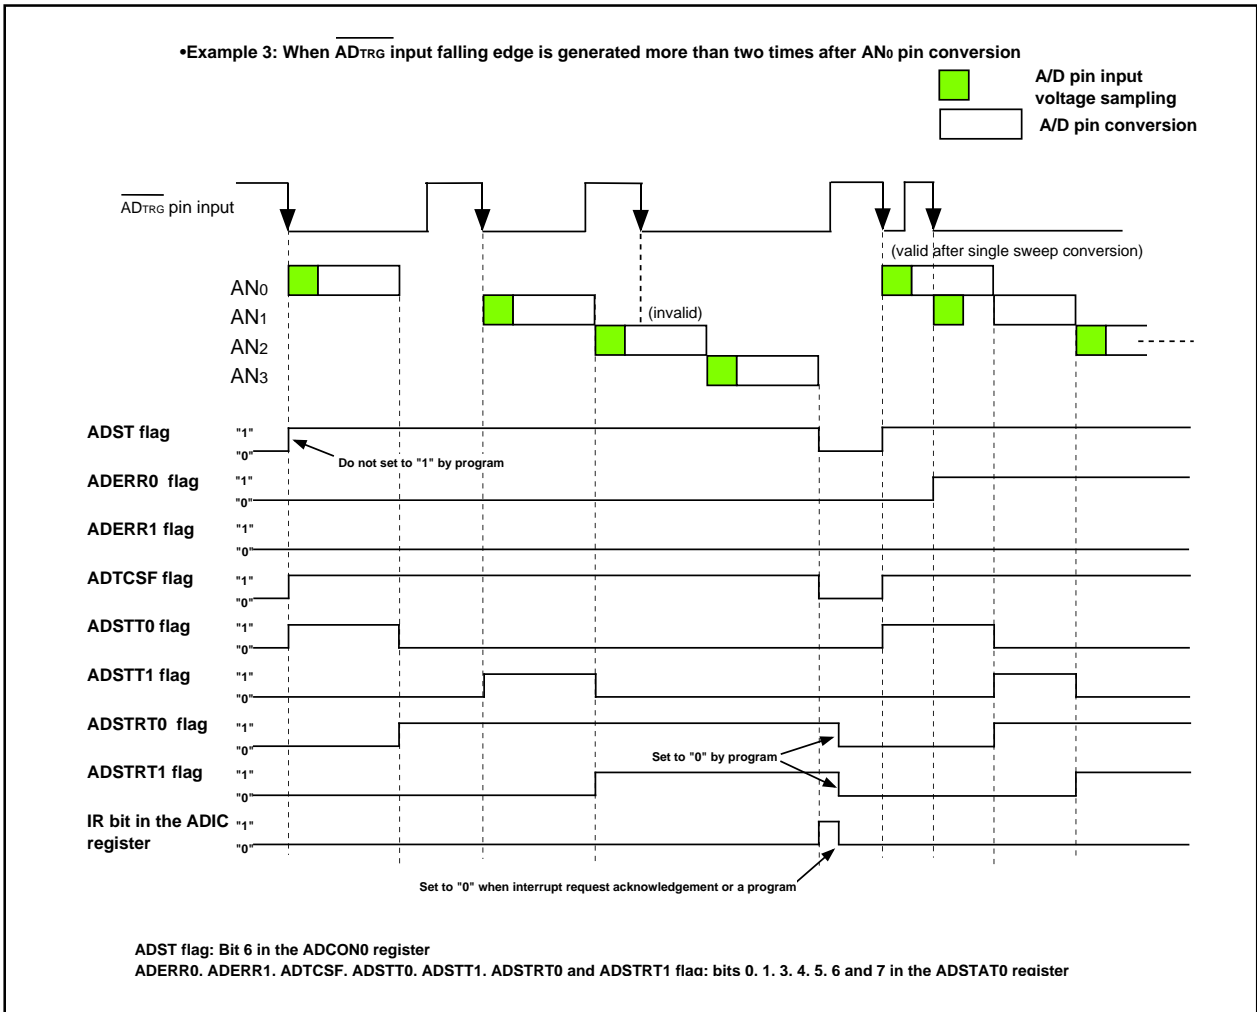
•Example 3: When $\overline{\text{AD}_{\text{TRG}}}$ input falling edge is generated more than two times after AN$_0$ pin conversion

A/D pin input voltage sampling

A/D pin conversion

$\overline{\text{AD}_{\text{TRG}}}$ pin input

(valid after single sweep conversion)

AN$_0$

AN$_1$

AN$_2$

AN$_3$

(invalid)

ADST flag "1" "0"

Do not set to "1" by program

ADERR0 flag "1" "0"

ADERR1 flag "1" "0"

ADTCSF flag "1" "0"

ADSTT0 flag "1" "0"

ADSTT1 flag "1" "0"

ADSTRT0 flag "1" "0"

Set to "0" by program

ADSTRT1 flag "1" "0"

IR bit in the ADIC register "1" "0"

Set to "0" when interrupt request acknowledgement or a program

ADST flag: Bit 6 in the ADCON0 register
ADERR0, ADERR1, ADTCSF, ADSTT0, ADSTT1, ADSTRT0 and ADSTRT1 flag: bits 0, 1, 3, 4, 5, 6 and 7 in the ADSTAT0 register